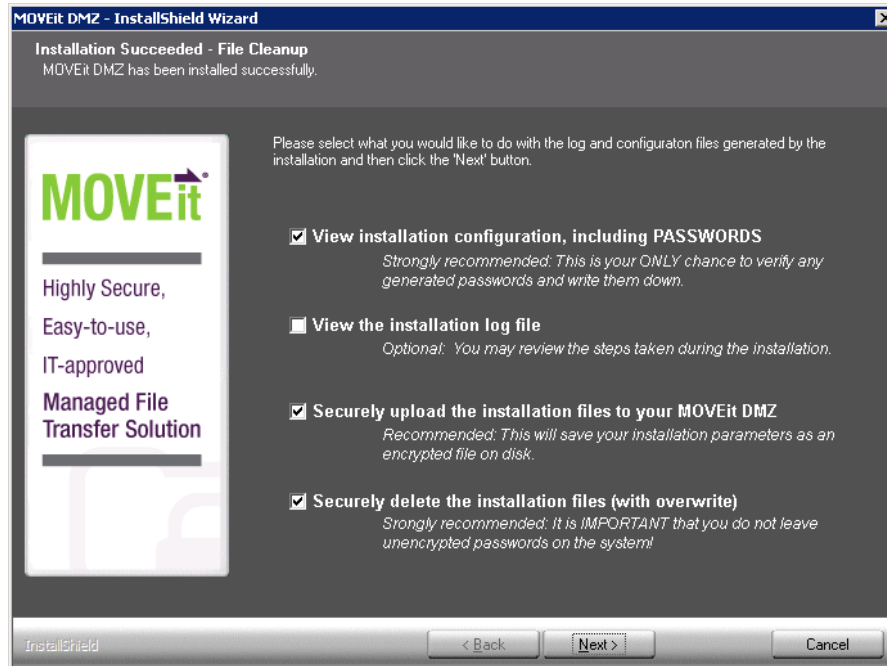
MOVEit DMZ - InstallShield Wizard

Installation Succeeded - File Cleanup
MOVEit DMZ has been installed successfully.

MOVEit

Highly Secure,

Easy-to-use,

IT-approved

Managed File Transfer Solution

Please select what you would like to do with the log and configuraton files generated by the installation and then click the 'Next' button.

View installation configuration, including PASSWORDS
Strongly recommended: This is your ONLY chance to verify any generated passwords and write them down.

View the installation log file
Optional: You may review the steps taken during the installation.

Securely upload the installation files to your MOVEit DMZ
Recommended: This will save your installation parameters as an encrypted file on disk.

Securely delete the installation files (with overwrite)
Srongly recommended: It is IMPORTANT that you do not leave unencrypted passwords on the system!

InstallShield

< Back

Next >

Cancel